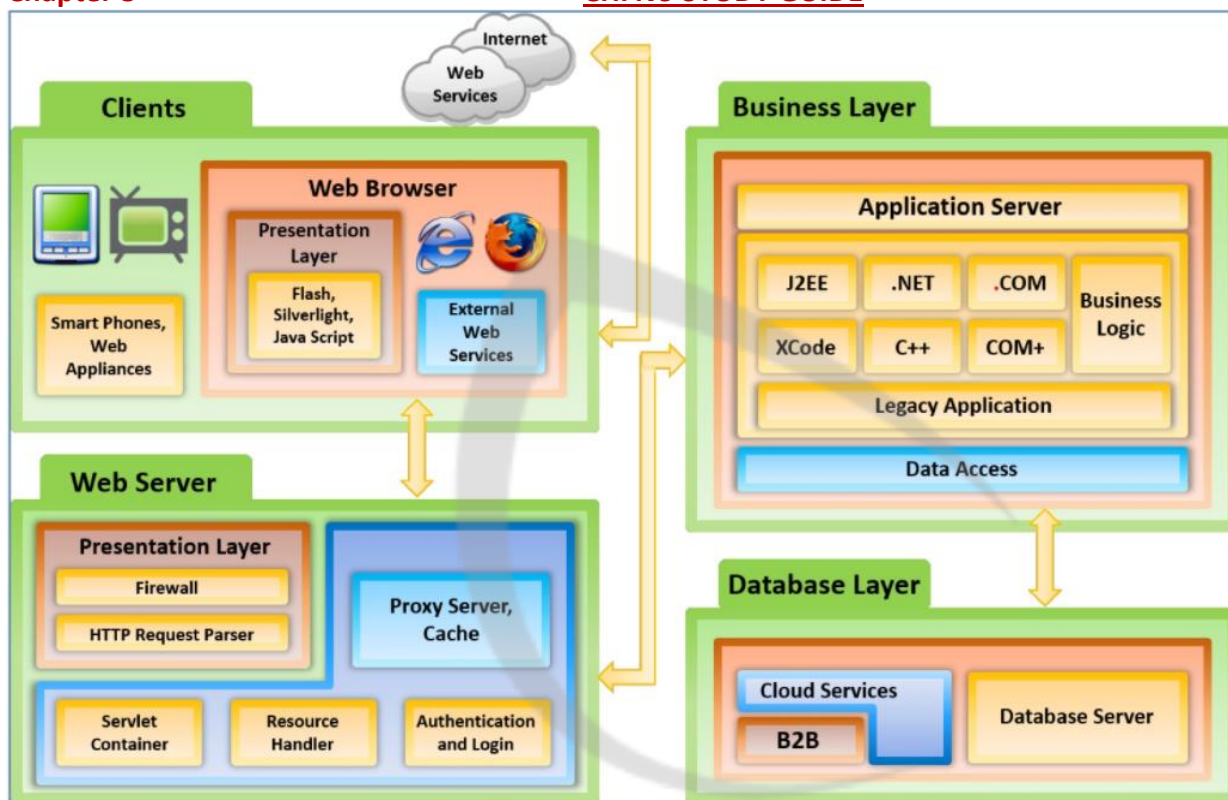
Chapter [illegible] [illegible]

Internet
Web Services

Clients

Web Browser
Presentation Layer
Flash, Silverlight, Java Script
External Web Services
Smart Phones, Web Appliances

Business Layer
Application Server
J2EE
.NET
.COM
Business Logic
XCode
C++
COM+
Legacy Application
Data Access

Web Server
Presentation Layer
Firewall
HTTP Request Parser
Proxy Server, Cache
Servlet Container
Resource Handler
Authentication and Login

Database Layer
Cloud Services
B2B
Database Server